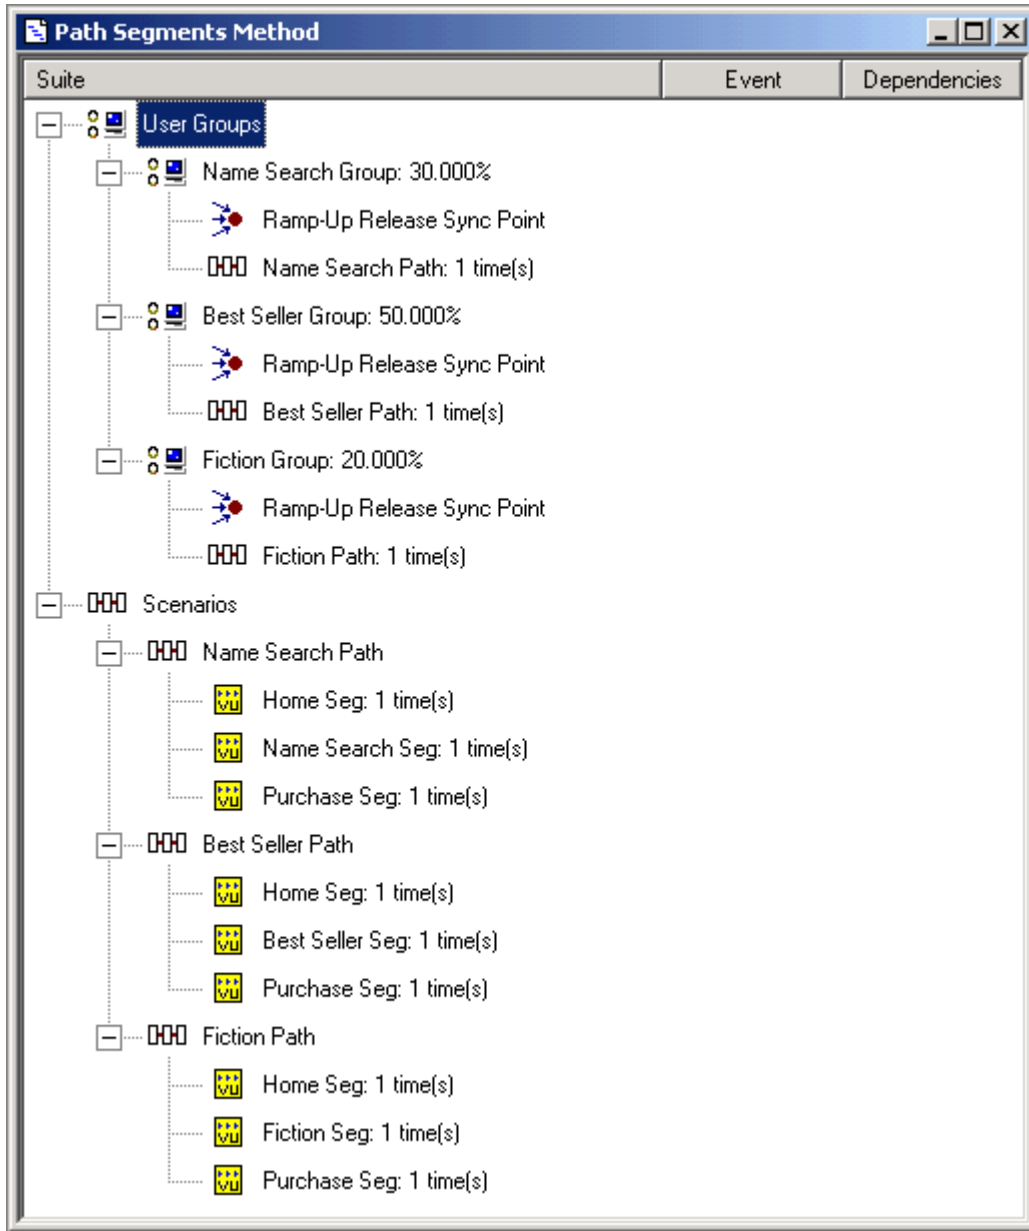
Path Segments Method

| Suite | Event | Dependencies |
|---|---|---|

User Groups
Name Search Group: 30.000%
Ramp-Up Release Sync Point
Name Search Path: 1 time(s)
Best Seller Group: 50.000%
Ramp-Up Release Sync Point
Best Seller Path: 1 time(s)
Fiction Group: 20.000%
Ramp-Up Release Sync Point
Fiction Path: 1 time(s)
Scenarios
Name Search Path
Home Seg: 1 time(s)
Name Search Seg: 1 time(s)
Purchase Seg: 1 time(s)
Best Seller Path
Home Seg: 1 time(s)
Best Seller Seg: 1 time(s)
Purchase Seg: 1 time(s)
Fiction Path
Home Seg: 1 time(s)
Fiction Seg: 1 time(s)
Purchase Seg: 1 time(s)